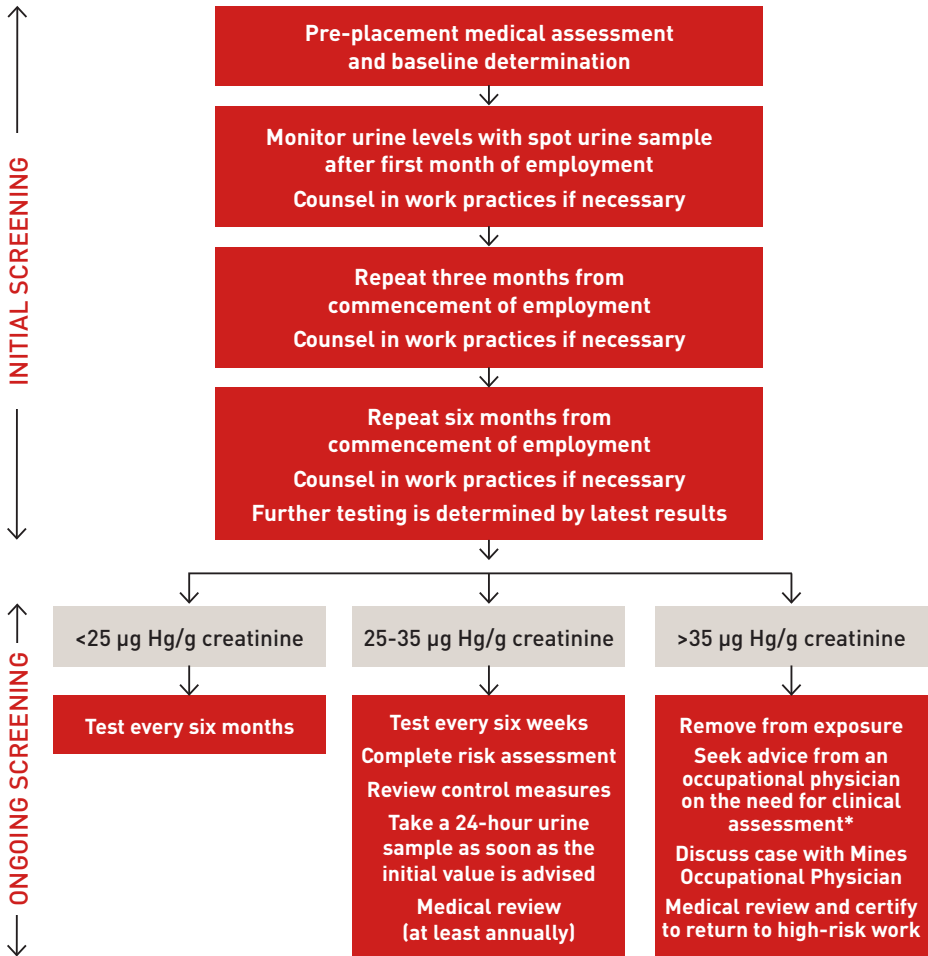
INITIAL SCREENING

Pre-placement medical assessment and baseline determination

Monitor urine levels with spot urine sample after first month of employment

Counsel in work practices if necessary

Repeat three months from commencement of employment

Counsel in work practices if necessary

Repeat six months from commencement of employment

Counsel in work practices if necessary

Further testing is determined by latest results

ONGOING SCREENING

<25 µg Hg/g creatinine

Test every six months

25-35 µg Hg/g creatinine

Test every six weeks

Complete risk assessment

Review control measures

Take a 24-hour urine sample as soon as the initial value is advised

Medical review (at least annually)

>35 µg Hg/g creatinine

Remove from exposure

Seek advice from an occupational physician on the need for clinical assessment*

Discuss case with Mines Occupational Physician

Medical review and certify to return to high-risk work